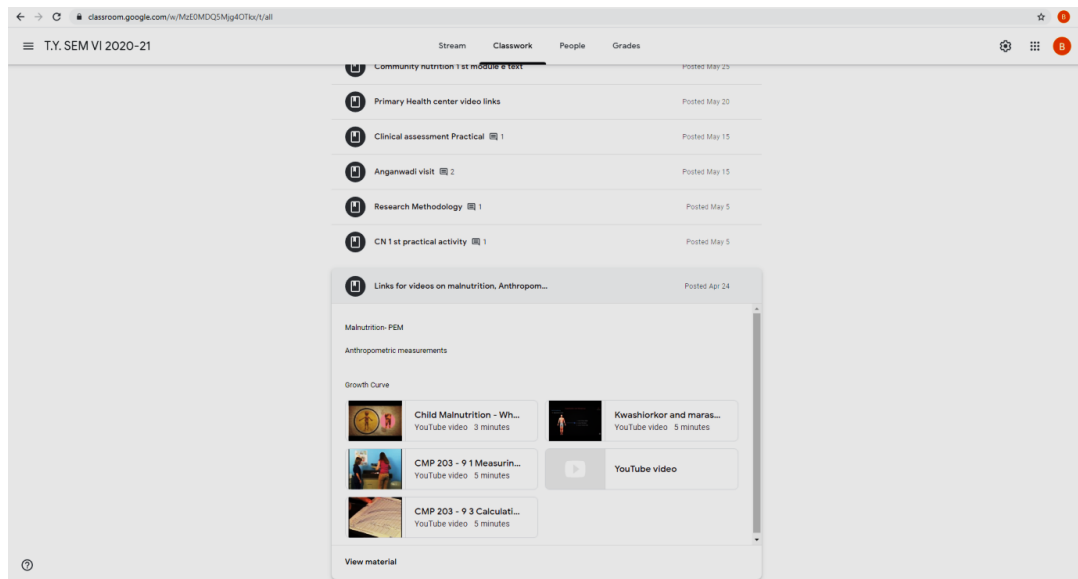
classroom.google.com/w/MzE0MDQ5Mjg4OTkx/t/all

T.Y. SEM VI 2020-21

Stream Classwork People Grades

Community nutrition 1 st module e text Posted May 25

Primary Health center video links Posted May 20

Clinical assessment Practical 1 Posted May 15

Anganwadi visit 2 Posted May 15

Research Methodology 1 Posted May 5

CN 1 st practical activity 1 Posted May 5

Links for videos on malnutrition, Anthropom... Posted Apr 24

Malnutrition- PEM

Anthropometric measurements

Growth Curve

Child Malnutrition - Wh...
YouTube video 3 minutes

Kwashiorkor and maras...
YouTube video 5 minutes

CMP 203 - 9 1 Measurin...
YouTube video 5 minutes

YouTube video

CMP 203 - 9 3 Calculati...
YouTube video 5 minutes

View material